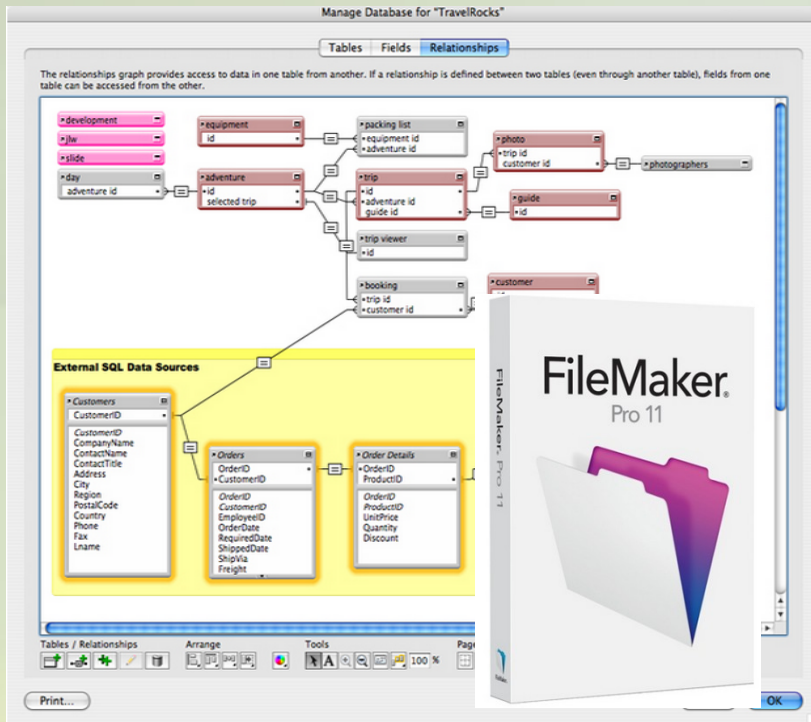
Manage Database for "TravelRocks"

Tables | Fields | Relationships

The relationships graph provides access to data in one table from another. If a relationship is defined between two tables (even through another table), fields from one table can be accessed from the other.

development

jlw

slide

day
adventure id

equipment
id

adventure
id
selected trip

packing list
equipment id
adventure id

trip
id
adventure id
guide id

photo
trip id
customer id

photographers

guide
id

trip viewer
id

booking
trip id
customer id

customer

External SQL Data Sources

Customers
CustomerID
CustomerID
CompanyName
ContactName
ContactTitle
Address
City
Region
PostalCode
Country
Phone
Fax
Lname

Orders
OrderID
CustomerID
OrderID
CustomerID
EmployeeID
OrderDate
RequiredDate
ShippedDate
ShipVia
Freight

Order Details
OrderID
ProductID
OrderID
ProductID
UnitPrice
Quantity
Discount

FileMaker
Pro 11

FileMaker Pro 11

Tables / Relationships

Arrange

Tools

100 %

Page

Print...

OK